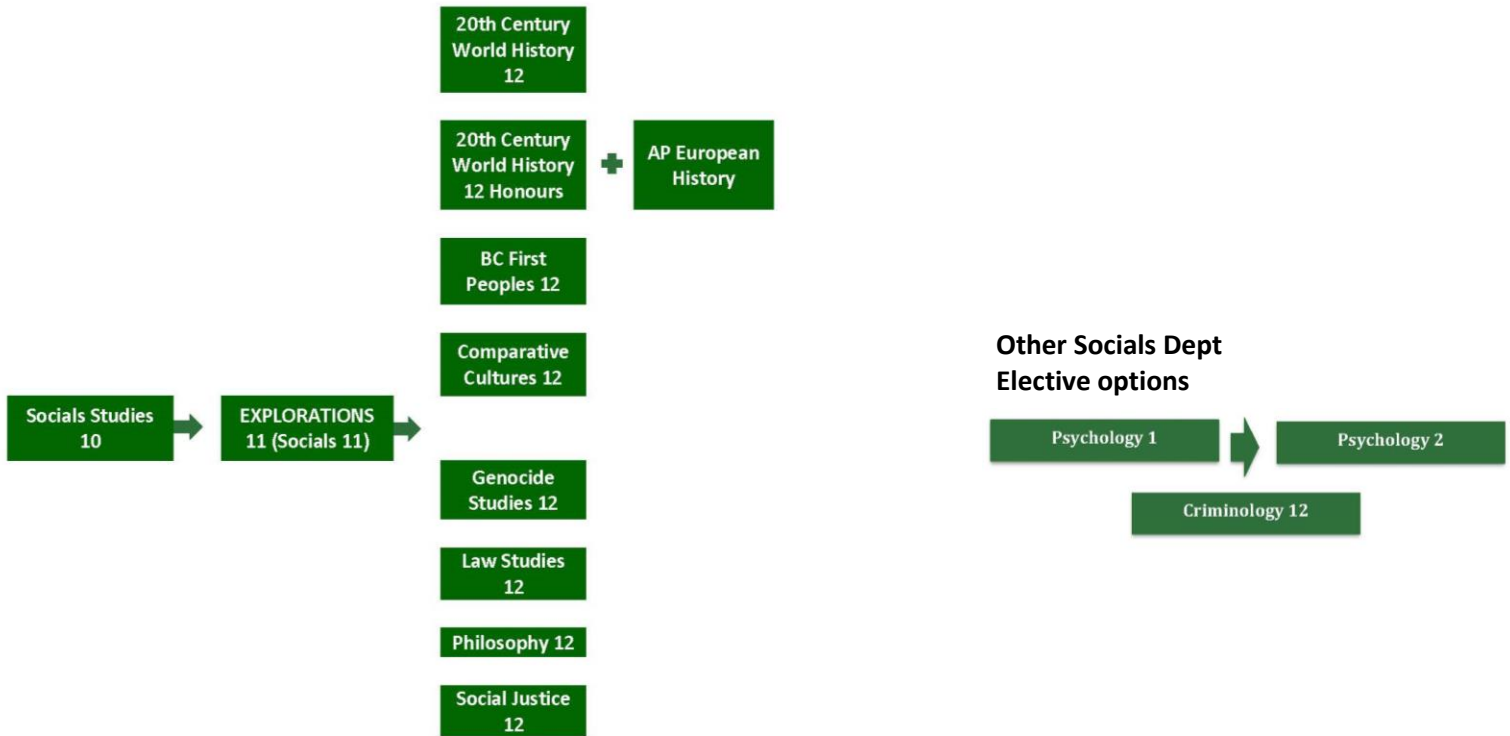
Socials Studies 10

EXPLORATIONS 11 (Socials 11)

20th Century World History 12

20th Century World History 12 Honours

AP European History

BC First Peoples 12

Comparative Cultures 12

Genocide Studies 12

Law Studies 12

Philosophy 12

Social Justice 12

Other Socials Dept Elective options

Psychology 1

Psychology 2

Criminology 12